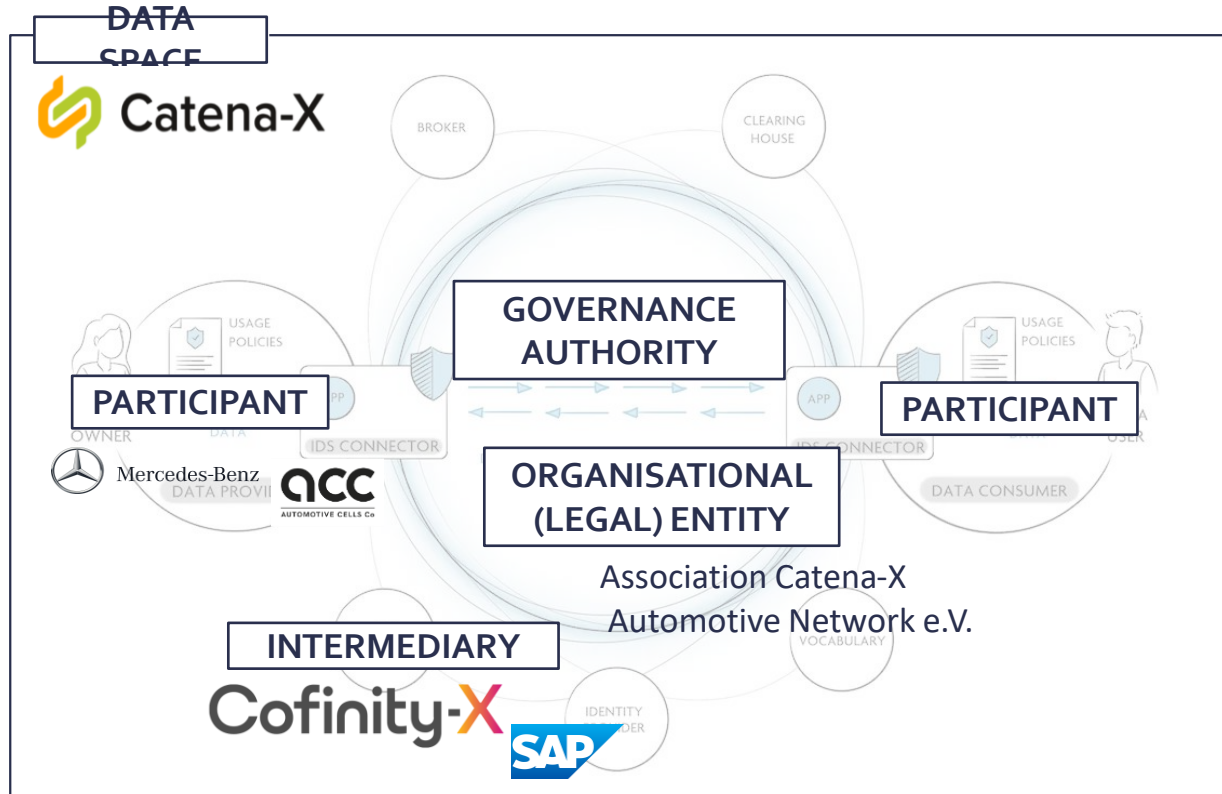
DATA SPACE

Catena-X

BROKER

CLEARING HOUSE

USAGE POLICIES

GOVERNANCE AUTHORITY

USAGE POLICIES

PARTICIPANT

APP

APP

PARTICIPANT

OWNER

DATA

IDS CONNECTOR

IDS CONNECTOR

USER

Mercedes-Benz

DATA PROVI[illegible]

acc
AUTOMOTIVE CELLS Co

ORGANISATIONAL (LEGAL) ENTITY

DATA CONSUMER

Association Catena-X Automotive Network e.V.

VOCABULARY

INTERMEDIARY

Cofinity-X

IDENTITY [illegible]DER

SAP